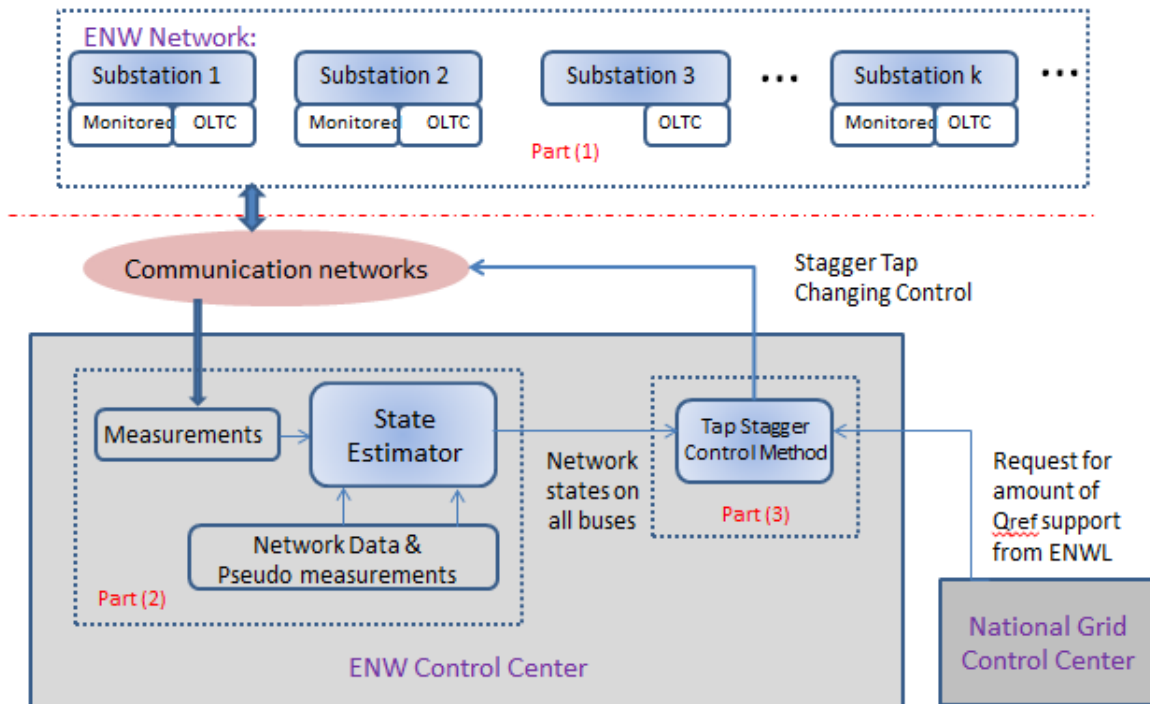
ENW Network:

Substation 1
Monitored
OLTC

Substation 2
Monitored
OLTC

Substation 3
OLTC

• • •

Substation k
Monitored
OLTC

• • •

Part (1)

Communication networks

Stagger Tap Changing Control

Measurements

State Estimator

Network Data & Pseudo measurements

Part (2)

Network states on all buses

Tap Stagger Control Method

Part (3)

Request for amount of Qref support from ENWL

ENW Control Center

National Grid Control Center